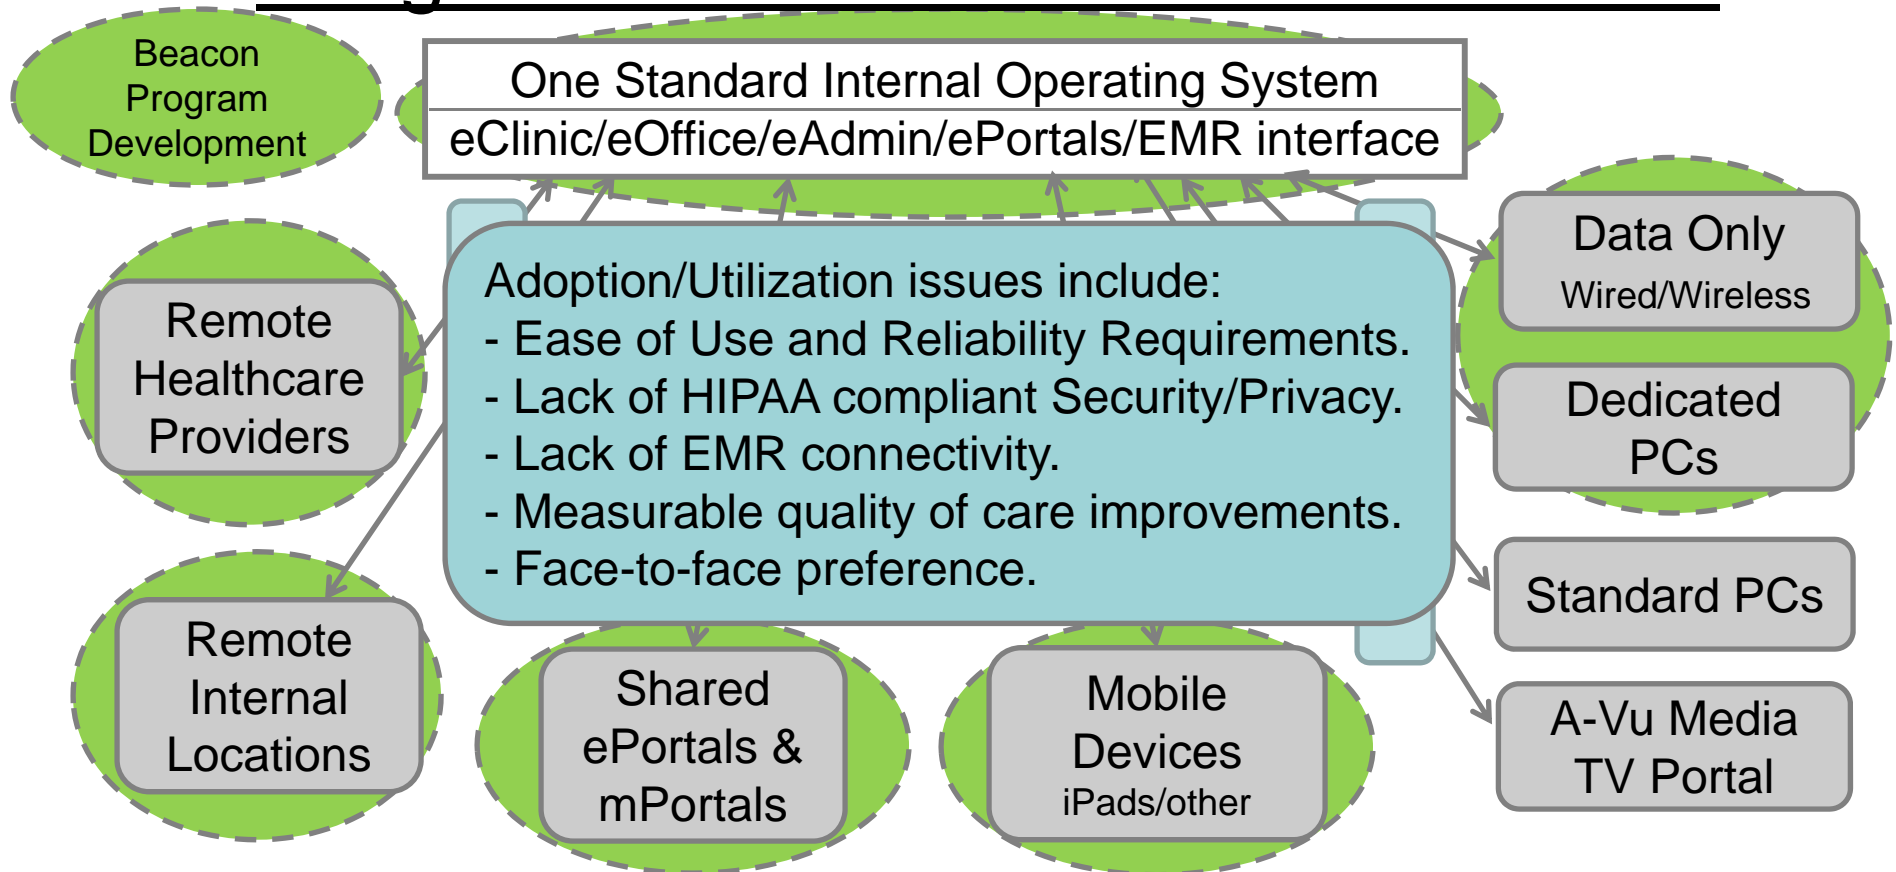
Beacon Program Development

One Standard Internal Operating System
eClinic/eOffice/eAdmin/ePortals/EMR interface

Adoption/Utilization issues include:
- Ease of Use and Reliability Requirements.
- Lack of HIPAA compliant Security/Privacy.
- Lack of EMR connectivity.
- Measurable quality of care improvements.
- Face-to-face preference.

Remote Healthcare Providers

Remote Internal Locations

Shared ePortals & mPortals

Mobile Devices
iPads/other

Data Only
Wired/Wireless

Dedicated PCs

Standard PCs

A-Vu Media TV Portal